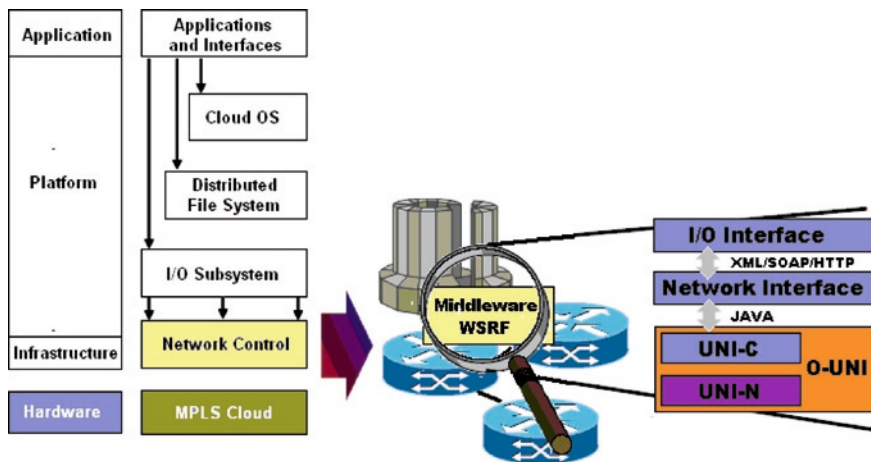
Application

Platform

Infrastructure

Hardware

Applications and Interfaces

Cloud OS

Distributed File System

I/O Subsystem

Network Control

MPLS Cloud

Middleware WSRF

I/O Interface

XML/SOAP/HTTP

Network Interface

JAVA

UNI-C

UNI-N

O-UNI